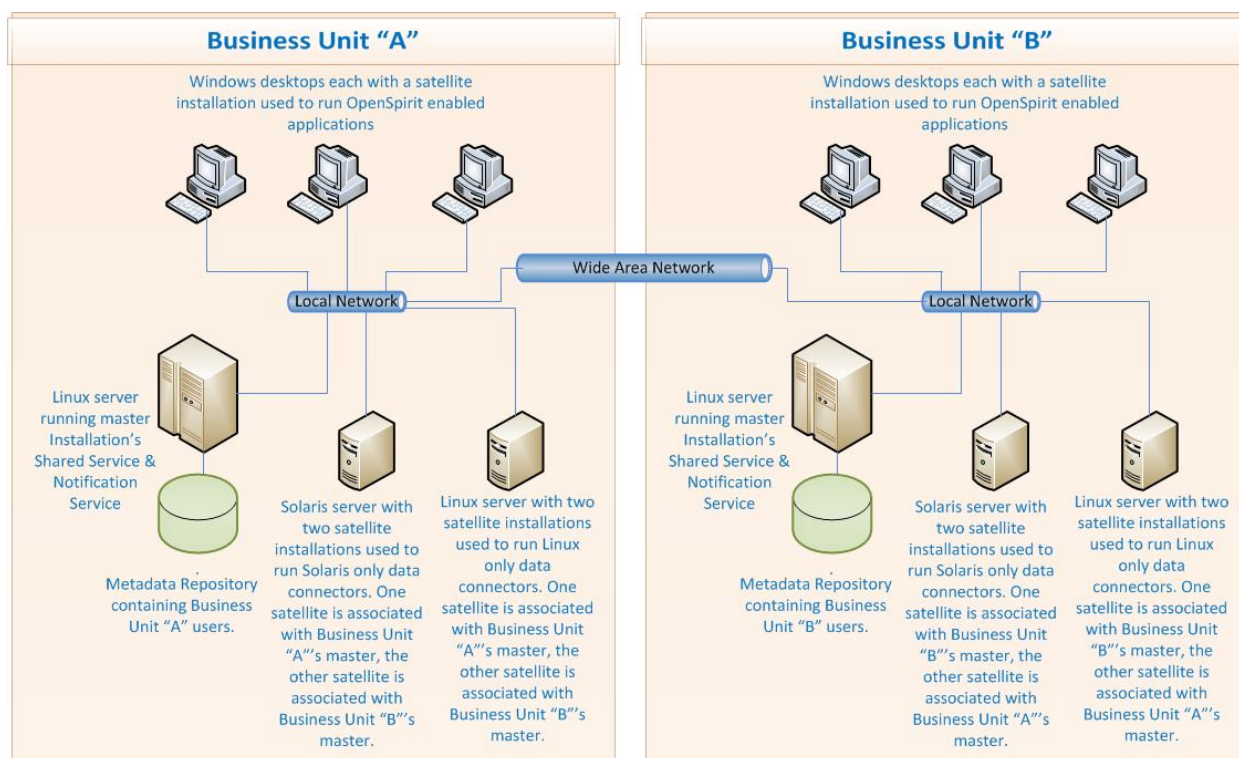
Business Unit “A”

Windows desktops each with a satellite installation used to run OpenSpirit enabled applications

Local Network

Linux server running master Installation’s Shared Service & Notification Service

Metadata Repository containing Business Unit “A” users.

Solaris server with two satellite installations used to run Solaris only data connectors. One satellite is associated with Business Unit “A”’s master, the other satellite is associated with Business Unit “B”’s master.

Linux server with two satellite installations used to run Linux only data connectors. One satellite is associated with Business Unit “A”’s master, the other satellite is associated with Business Unit “B”’s master.

Wide Area Network

Business Unit “B”

Windows desktops each with a satellite installation used to run OpenSpirit enabled applications

Local Network

Linux server running master Installation’s Shared Service & Notification Service

Metadata Repository containing Business Unit “B” users.

Solaris server with two satellite installations used to run Solaris only data connectors. One satellite is associated with Business Unit “B”’s master, the other satellite is associated with Business Unit “A”’s master.

Linux server with two satellite installations used to run Linux only data connectors. One satellite is associated with Business Unit “B”’s master, the other satellite is associated with Business Unit “A”’s master.